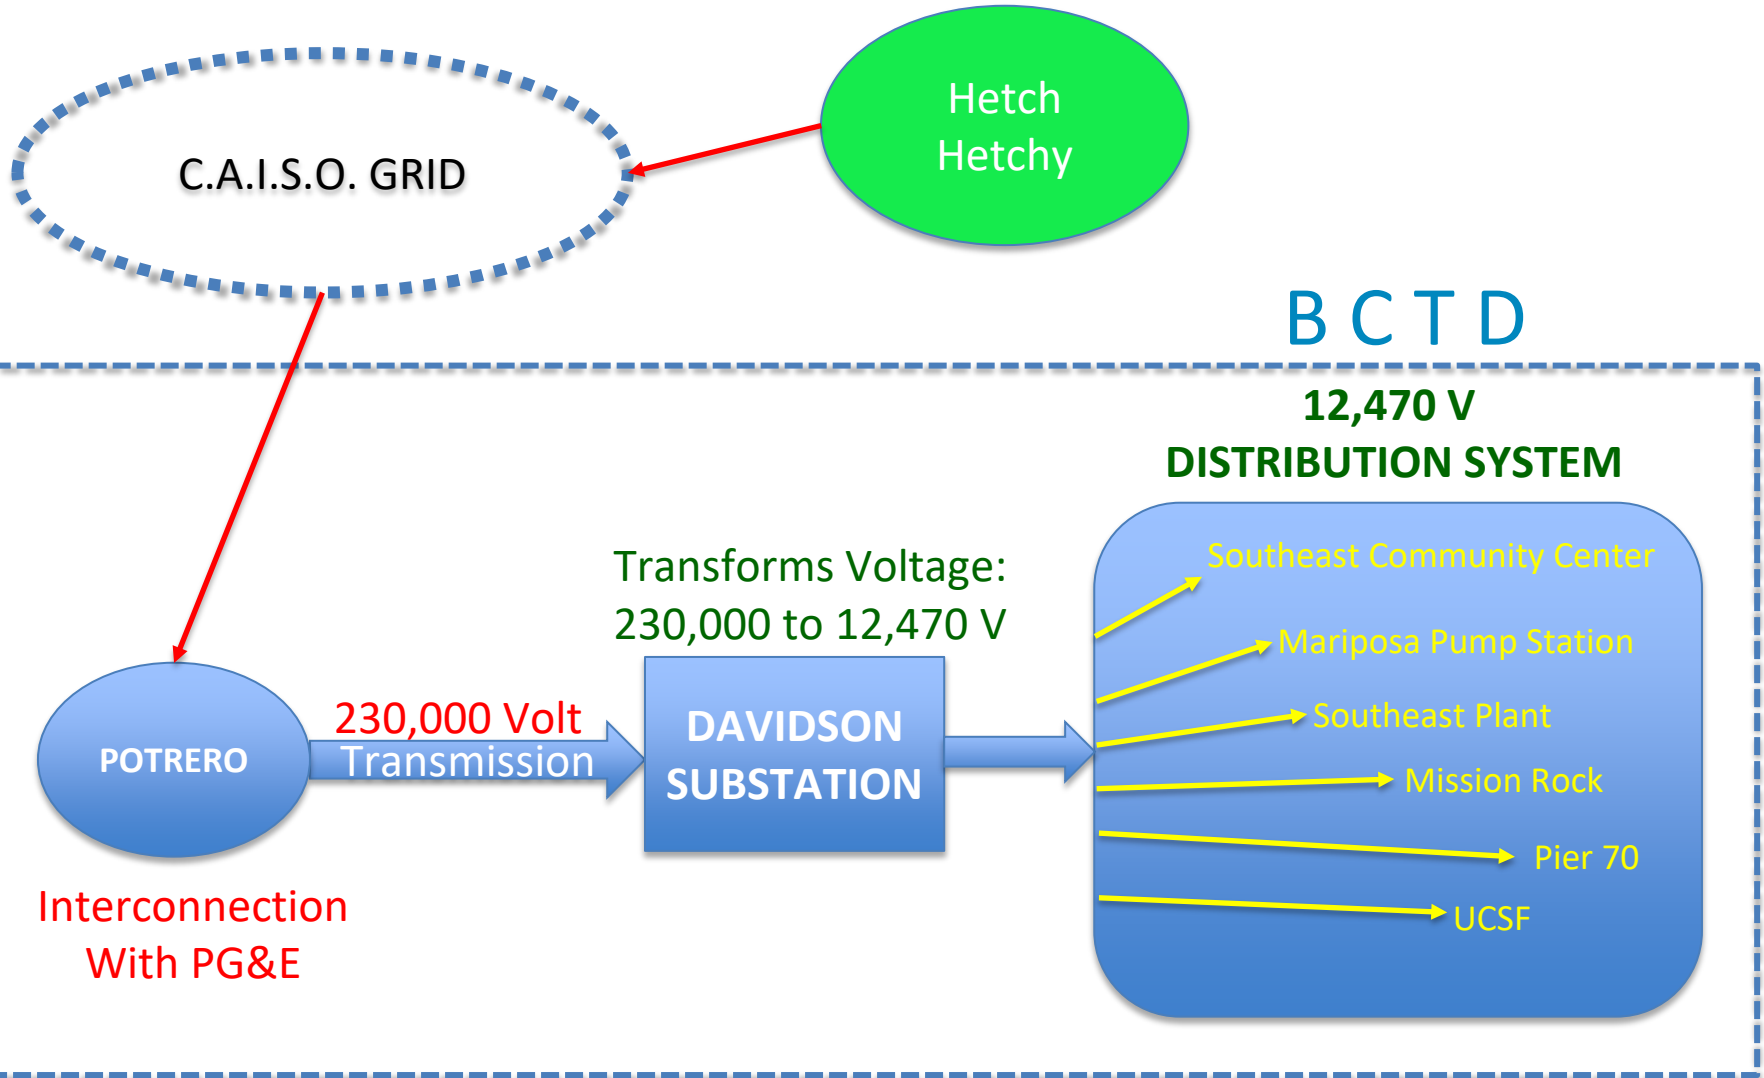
C.A.I.S.O. GRID

Hetch Hetchy

B C T D

12,470 V
DISTRIBUTION SYSTEM

Transforms Voltage:
230,000 to 12,470 V

POTRERO

230,000 Volt
Transmission

DAVIDSON SUBSTATION

Southeast Community Center
Mariposa Pump Station
Southeast Plant
Mission Rock
Pier 70
UCSF

Interconnection
With PG&E